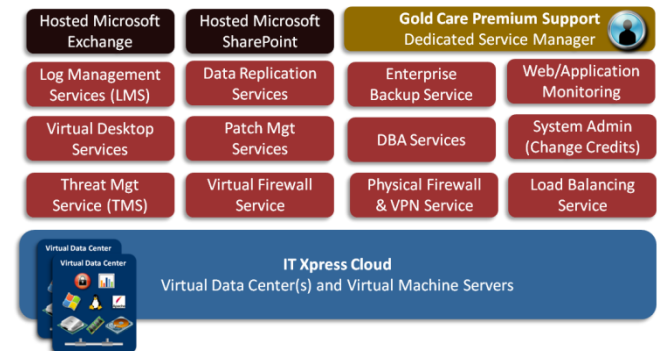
Hosted Microsoft Exchange

Hosted Microsoft SharePoint

Gold Care Premium Support
Dedicated Service Manager

Log Management Services (LMS)

Data Replication Services

Enterprise Backup Service

Web/Application Monitoring

Virtual Desktop Services

Patch Mgt Services

DBA Services

System Admin (Change Credits)

Threat Mgt Service (TMS)

Virtual Firewall Service

Physical Firewall & VPN Service

Load Balancing Service

Virtual Data Center

Virtual Data Center

IT Xpress Cloud
Virtual Data Center(s) and Virtual Machine Servers